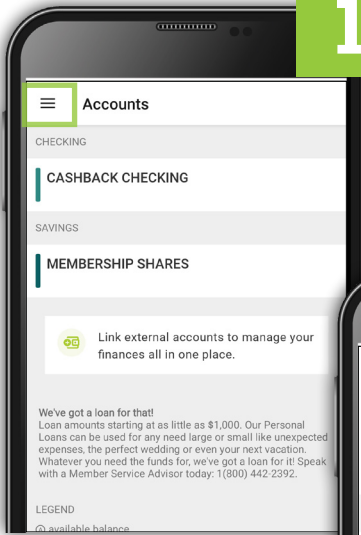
1

Accounts

CHECKING

CASHBACK CHECKING

SAVINGS

MEMBERSHIP SHARES

Link external accounts to manage your finances all in one place.

We've got a loan for that!
Loan amounts starting at as little as $1,000. Our Personal Loans can be used for any need large or small like unexpected expenses, the perfect wedding or even your next vacation. Whatever you need the funds for, we've got a loan for it! Speak with a Member Service Advisor today: 1(800) 442-2392.

LEGEND

available balance